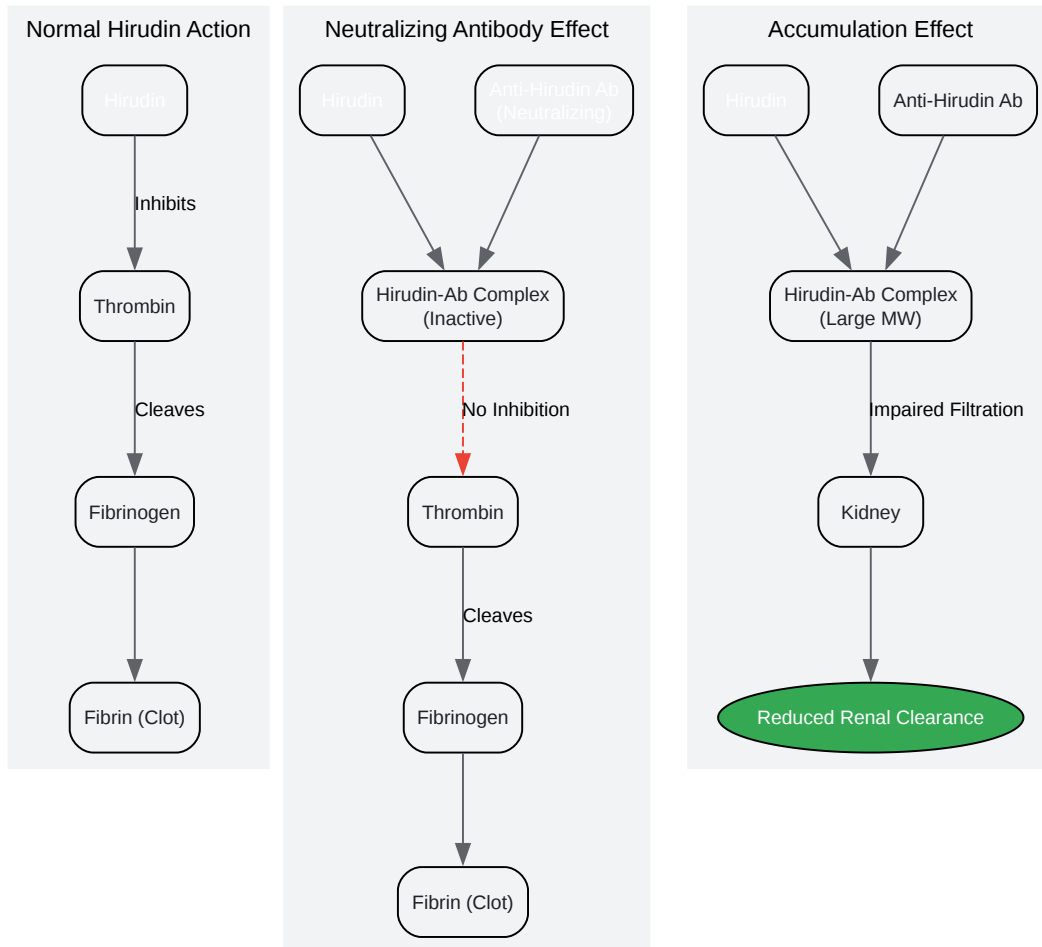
Normal Hirudin Action

Hirudin

Inhibits

Thrombin

Cleaves

Fibrinogen

Fibrin (Clot)

Neutralizing Antibody Effect

Hirudin

Anti-Hirudin Ab (Neutralizing)

Hirudin-Ab Complex (Inactive)

No Inhibition

Thrombin

Cleaves

Fibrinogen

Fibrin (Clot)

Accumulation Effect

Hirudin

Anti-Hirudin Ab

Hirudin-Ab Complex (Large MW)

Impaired Filtration

Kidney

Reduced Renal Clearance